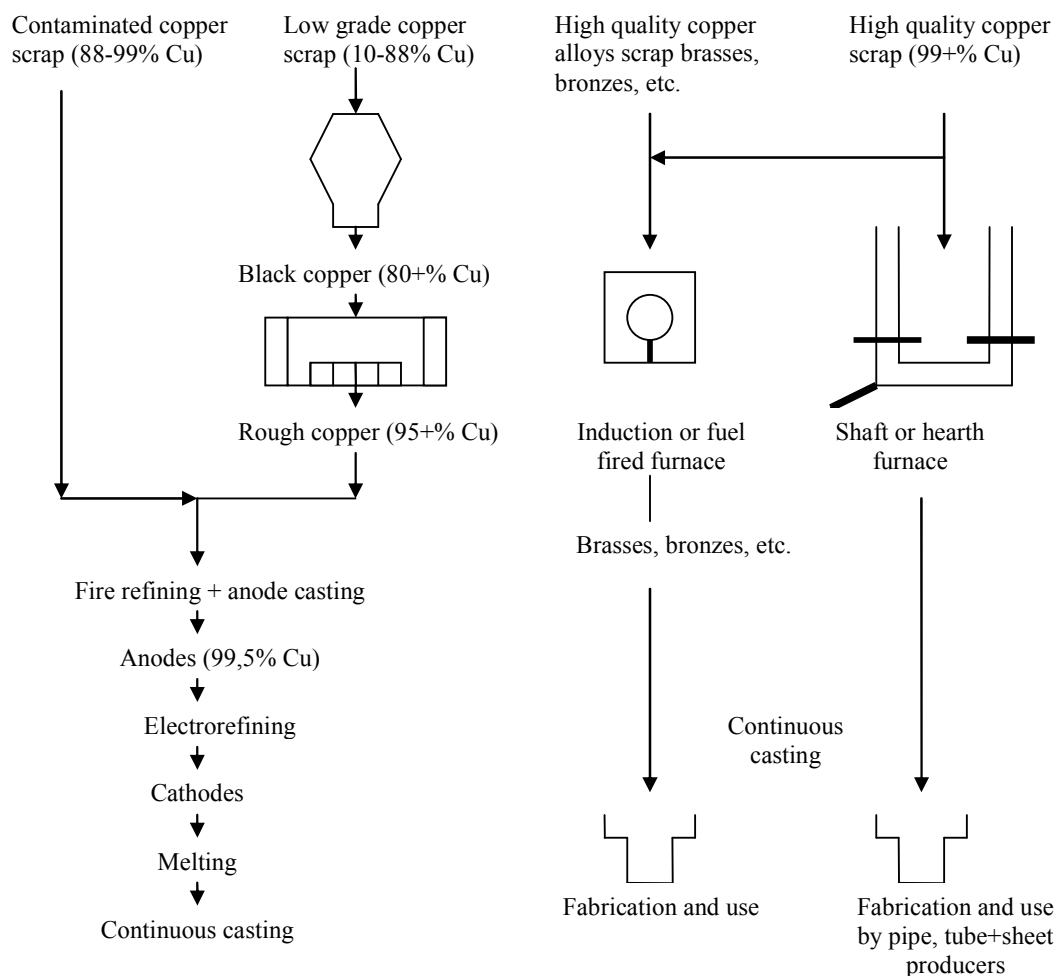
Contaminated copper scrap (88-99% Cu)

Low grade copper scrap (10-88% Cu)

High quality copper alloys scrap brasses, bronzes, etc.

High quality copper scrap (99+% Cu)

Black copper (80+% Cu)

Rough copper (95+% Cu)

Induction or fuel fired furnace

Shaft or hearth furnace

Brasses, bronzes, etc.

Fire refining + anode casting

Anodes (99,5% Cu)

Electrorefining

Cathodes

Melting

Continuous casting

Continuous casting

Fabrication and use

Fabrication and use by pipe, tube+sheet producers